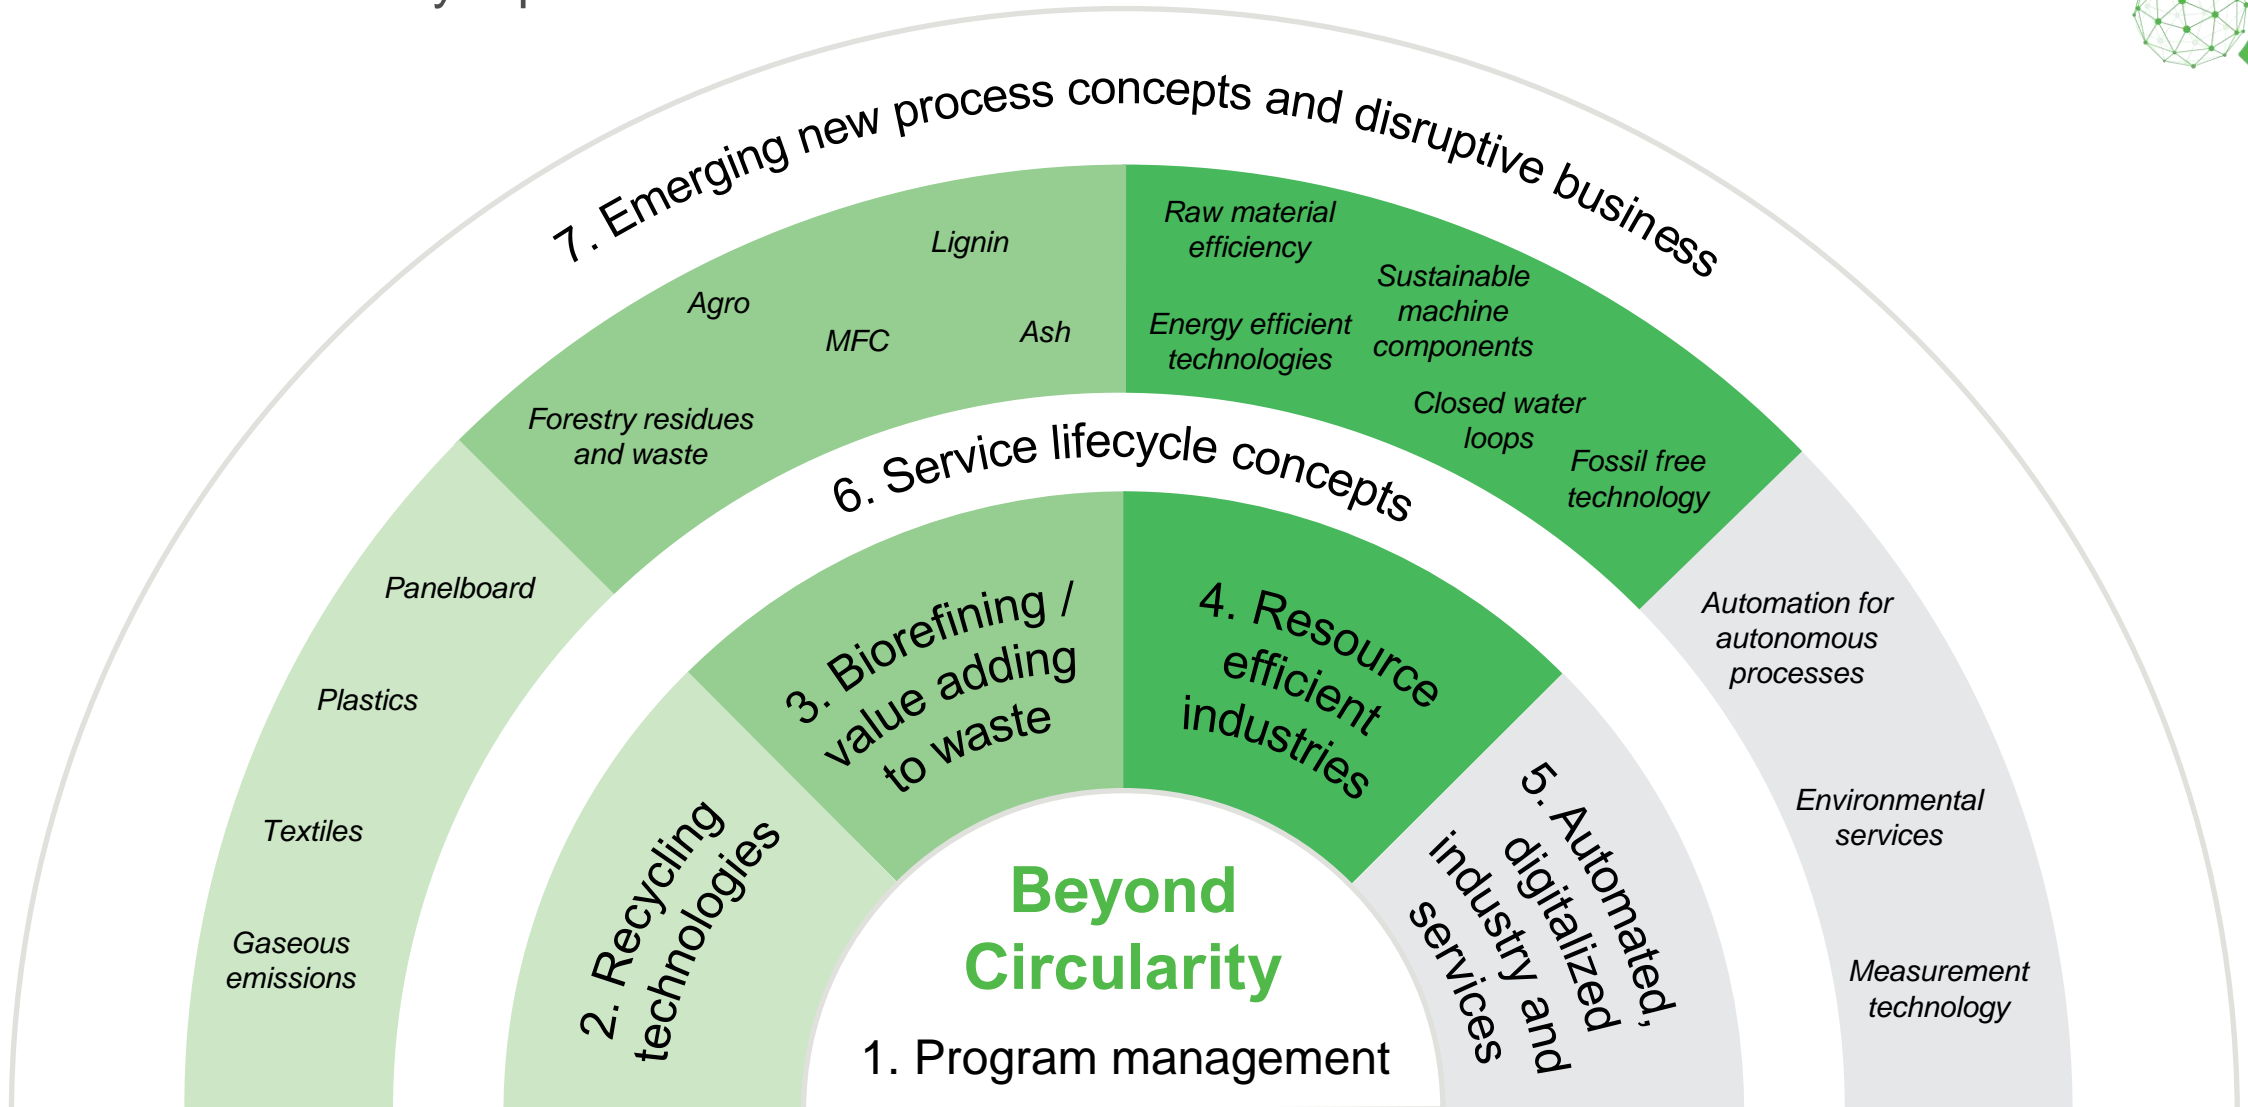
7. Emerging new process concepts and disruptive business

Lignin

Agro

MFC

Ash

Forestry residues and waste

Raw material efficiency

Sustainable machine components

Energy efficient technologies

Closed water loops

Fossil free technology

6. Service lifecycle concepts

Panelboard

Plastics

Textiles

Gaseous emissions

Automation for autonomous processes

Environmental services

Measurement technology

3. Biorefining / value adding to waste

4. Resource efficient industries

2. Recycling technologies

5. Automated, digitalized industry and services

Beyond Circularity

1. Program management